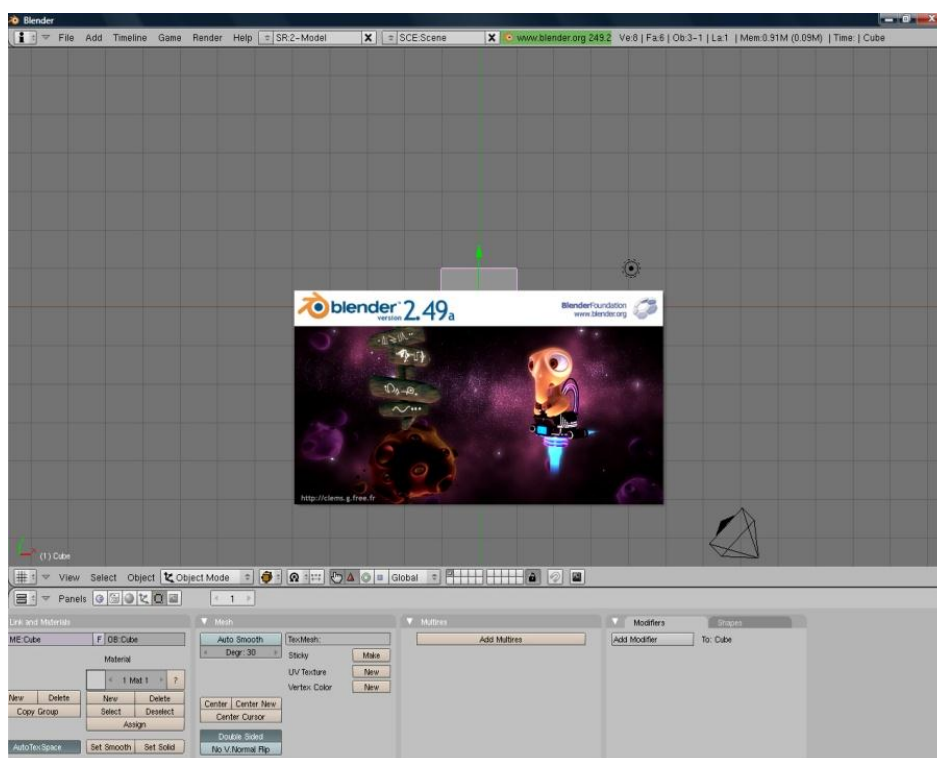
Blender

File Add Timeline Game Render Help SR:2-Model X SCE:Scene X www.blender.org 249.2 Ve:8 | Fa:6 | Ob:3-1 | La:1 | Mem:0.91M (0.09M) | Time: | Cube

blender version 2.49a

BlenderFoundation www.blender.org

http://clems.g.free.fr

(1) Cube

View Select Object Object Mode Global

Panels 1

Link and Materials

ME:Cube F OB:Cube

Material

1 Mat 1 ?

New Delete New Delete

Copy Group Select Deselect

Assign

AutoTexSpace Set Smooth Set Solid

Mesh

Auto Smooth

Degr: 30

TexMesh:

Sticky Make

UV Texture New

Vertex Color New

Center Center New

Center Cursor

Double Sided

No V.Normal Flip

Multires

Add Multires

Modifiers Shapes

Add Modifier To: Cube